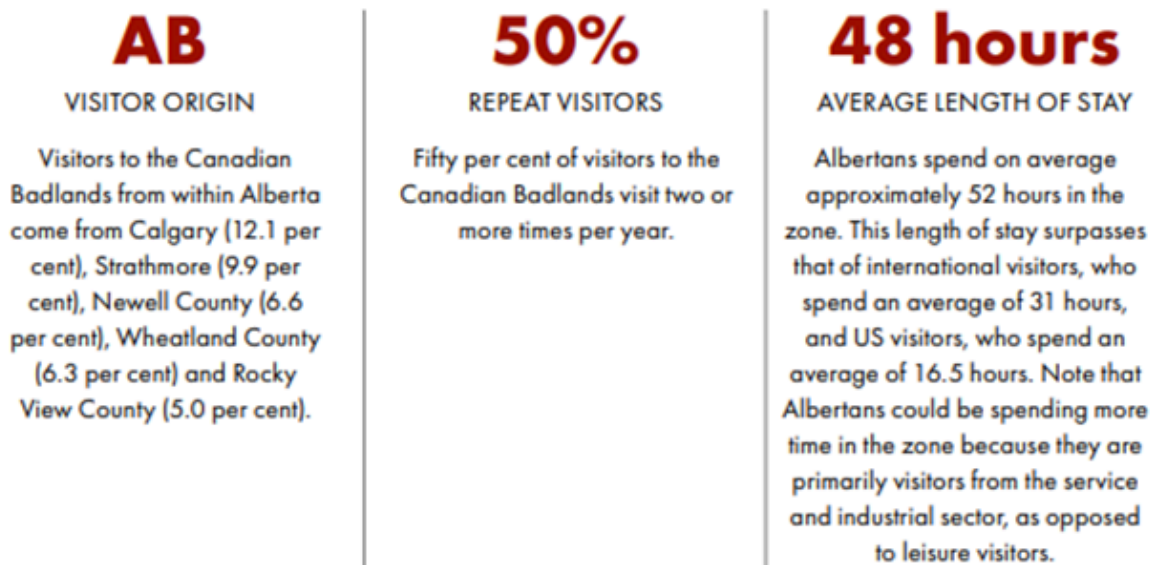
AB

VISITOR ORIGIN

Visitors to the Canadian Badlands from within Alberta come from Calgary (12.1 per cent), Strathmore (9.9 per cent), Newell County (6.6 per cent), Wheatland County (6.3 per cent) and Rocky View County (5.0 per cent).

50%

REPEAT VISITORS

Fifty per cent of visitors to the Canadian Badlands visit two or more times per year.

48 hours

AVERAGE LENGTH OF STAY

Albertans spend on average approximately 52 hours in the zone. This length of stay surpasses that of international visitors, who spend an average of 31 hours, and US visitors, who spend an average of 16.5 hours. Note that Albertans could be spending more time in the zone because they are primarily visitors from the service and industrial sector, as opposed to leisure visitors.